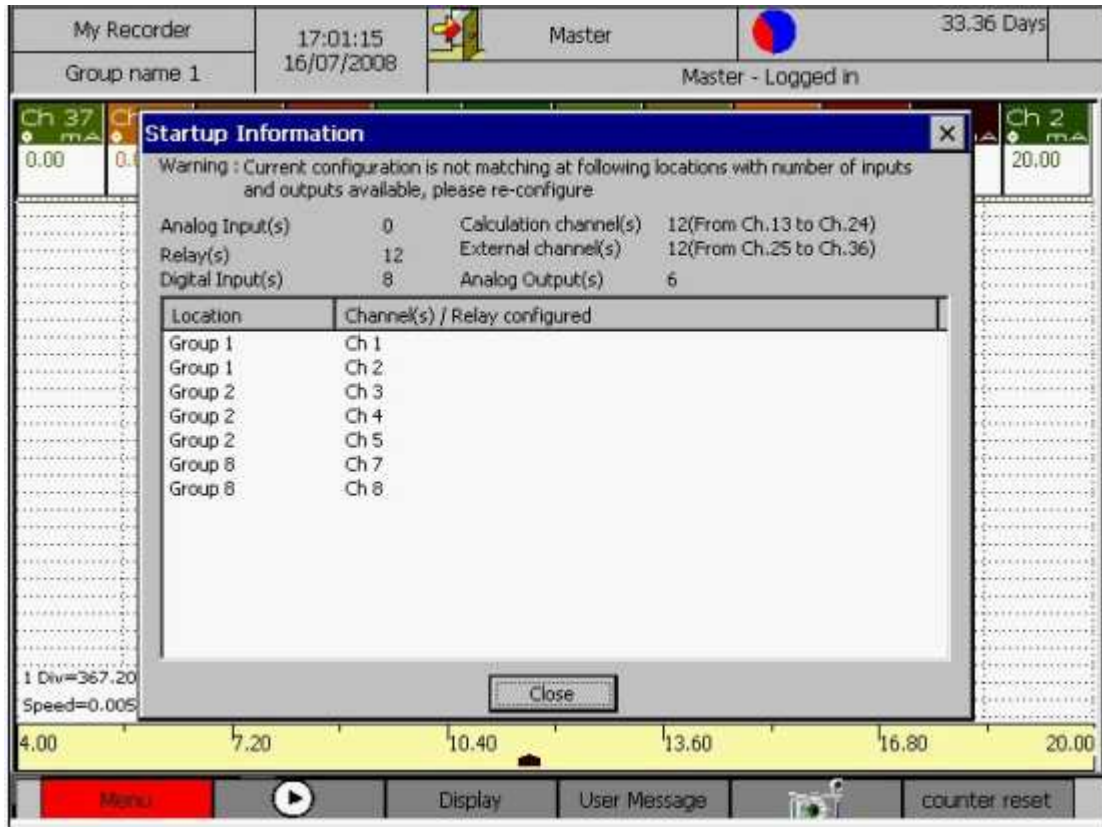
My Recorder
Group name 1
17:01:15
16/07/2008
Master
Master - Logged in
33.36 Days

Ch 37
mA
0.00

Ch 2
mA
20.00

Startup Information
Warning : Current configuration is not matching at following locations with number of inputs and outputs available, please re-configure

Analog Input(s) 0
Relay(s) 12
Digital Input(s) 8
Calculation channel(s) 12(From Ch.13 to Ch.24)
External channel(s) 12(From Ch.25 to Ch.36)
Analog Output(s) 6

| Location | Channel(s) / Relay configured |
|---|---|
| Group 1 | Ch 1 |
| Group 1 | Ch 2 |
| Group 2 | Ch 3 |
| Group 2 | Ch 4 |
| Group 2 | Ch 5 |
| Group 8 | Ch 7 |
| Group 8 | Ch 8 |

Close

1 Div=367.20
Speed=0.005

4.00 7.20 10.40 13.60 16.80 20.00

Menu
Display
User Message
counter reset